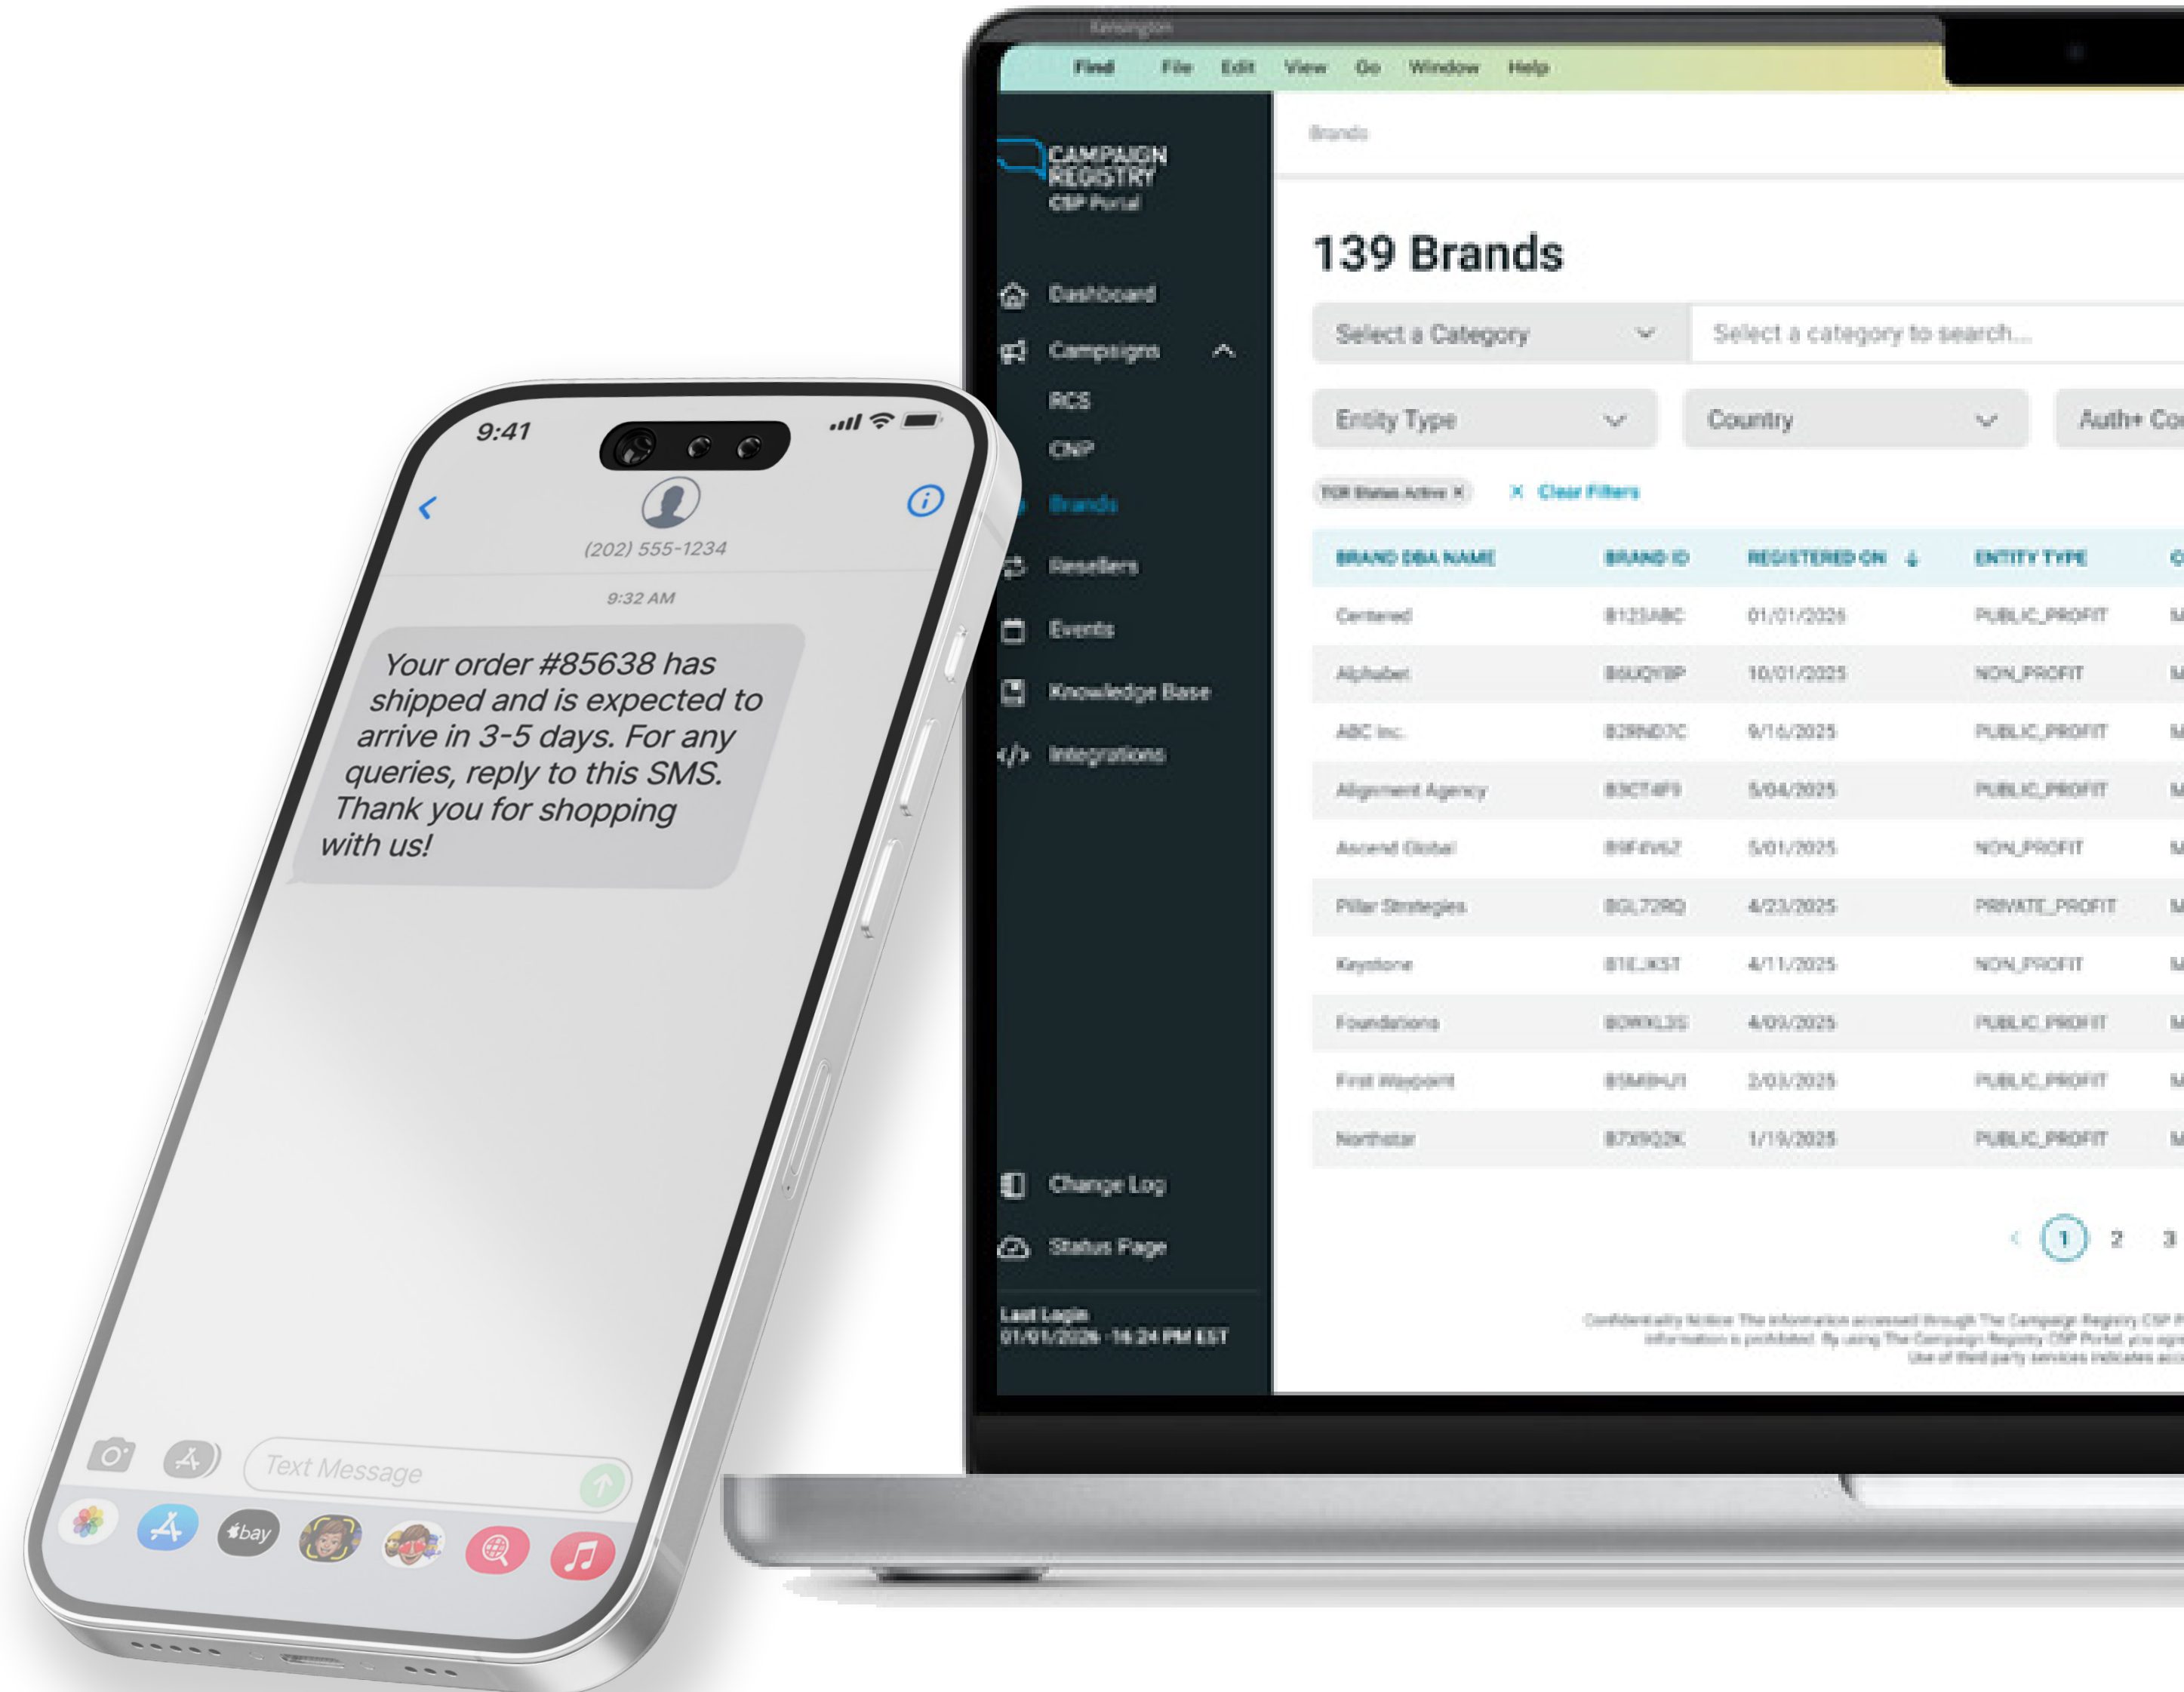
9:41

(202) 555-1234

9:32 AM

Your order #85638 has shipped and is expected to arrive in 3-5 days. For any queries, reply to this SMS. Thank you for shopping with us!

Text Message

Finder File Edit View Go Window Help

CAMPAIGN REGISTRY
CSP Portal

Dashboard
Campaigns
RCS
CNP
Brands
Resellers
Events
Knowledge Base
Integrations

Change Log
Status Page

Last Login
01/01/2026 - 16:24 PM EST

Brands

139 Brands

Select a Category
Select a category to search...
Entity Type
Country
Auth+ Co

TCR Status Active ×
× Clear Filters

| BRAND DBA NAME | BRAND ID | REGISTERED ON | ENTITY TYPE |
|---|---|---|---|
| Centered | B123ABC | 01/01/2026 | PUBLIC_PROFIT |
| Alphabet | B6UQYBP | 10/01/2025 | NON_PROFIT |
| ABC Inc. | B2RND7C | 9/16/2025 | PUBLIC_PROFIT |
| Alignment Agency | B3CT4F9 | 5/04/2025 | PUBLIC_PROFIT |
| Ascend Global | B9F4V6Z | 5/01/2025 | NON_PROFIT |
| Pillar Strategies | BGL72RQ | 4/23/2025 | PRIVATE_PROFIT |
| Keystone | B1EJK5T | 4/11/2025 | NON_PROFIT |
| Foundations | BOWXL3S | 4/09/2025 | PUBLIC_PROFIT |
| First Waypoint | B5M8HJ1 | 2/03/2025 | PUBLIC_PROFIT |
| Northstar | B7X9Q2K | 1/19/2025 | PUBLIC_PROFIT |

1 2 3

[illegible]